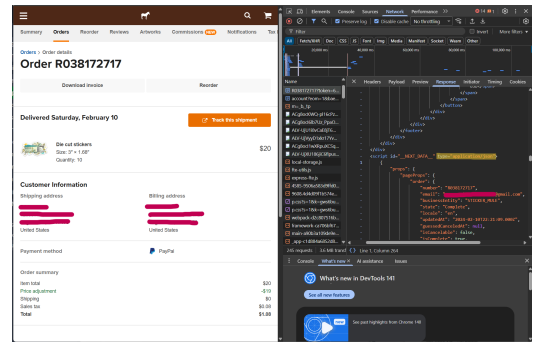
Summary Orders Reorder Reviews Artworks Commissions NEW Notifications Tax

Orders > Order details

Order R038172717

Download invoice

Reorder

Delivered Saturday, February 10

Track this shipment

Die cut stickers
Size: 3" × 1.08"
Quantity: 10

$20

Customer Information

Shipping address

United States

Billing address

United States

Payment method

PayPal

Order summary

| | |
|---|---|
| Item total | $20 |
| Price adjustment | -$19 |
| Shipping | $0 |
| Sales tax | $0.08 |
| Total | $1.08 |

Elements Console Sources Network Performance

Preserve log Disable cache No throttling

Filter Invert More filters

All Fetch/XHR Doc CSS JS Font Img Media Manifest Socket Wasm Other

Name

R038172717?t=4en-u

account?exm=

lib.js

local-storage.js

fte-utils.js

express-lite.js

framework-

main-

Headers Payload Preview Response Initiator Timing Cookies

</div>
</footer>
</div>
</div>
</div>
</div>
<script id="__NEXT_DATA__" type="application/json">
{
"props": {
"pageProps": {
"order": {
"number": "R038172717",
"email": "@gmail.com",
"businessEntity": "STICKER_MULE",
"state": "complete",
"locale": "en",
"updatedAt": "2024-02-10T22:15:09.000Z",
"guessedCanceledAt": null,
"isCancelable": false,
"isComplete": true,

291 requests 3.6 MB transferred

Line 1, Column 264

Console What's new AI assistance Issues

What's new in DevTools 141

See all new features

See past highlights from Chrome 140